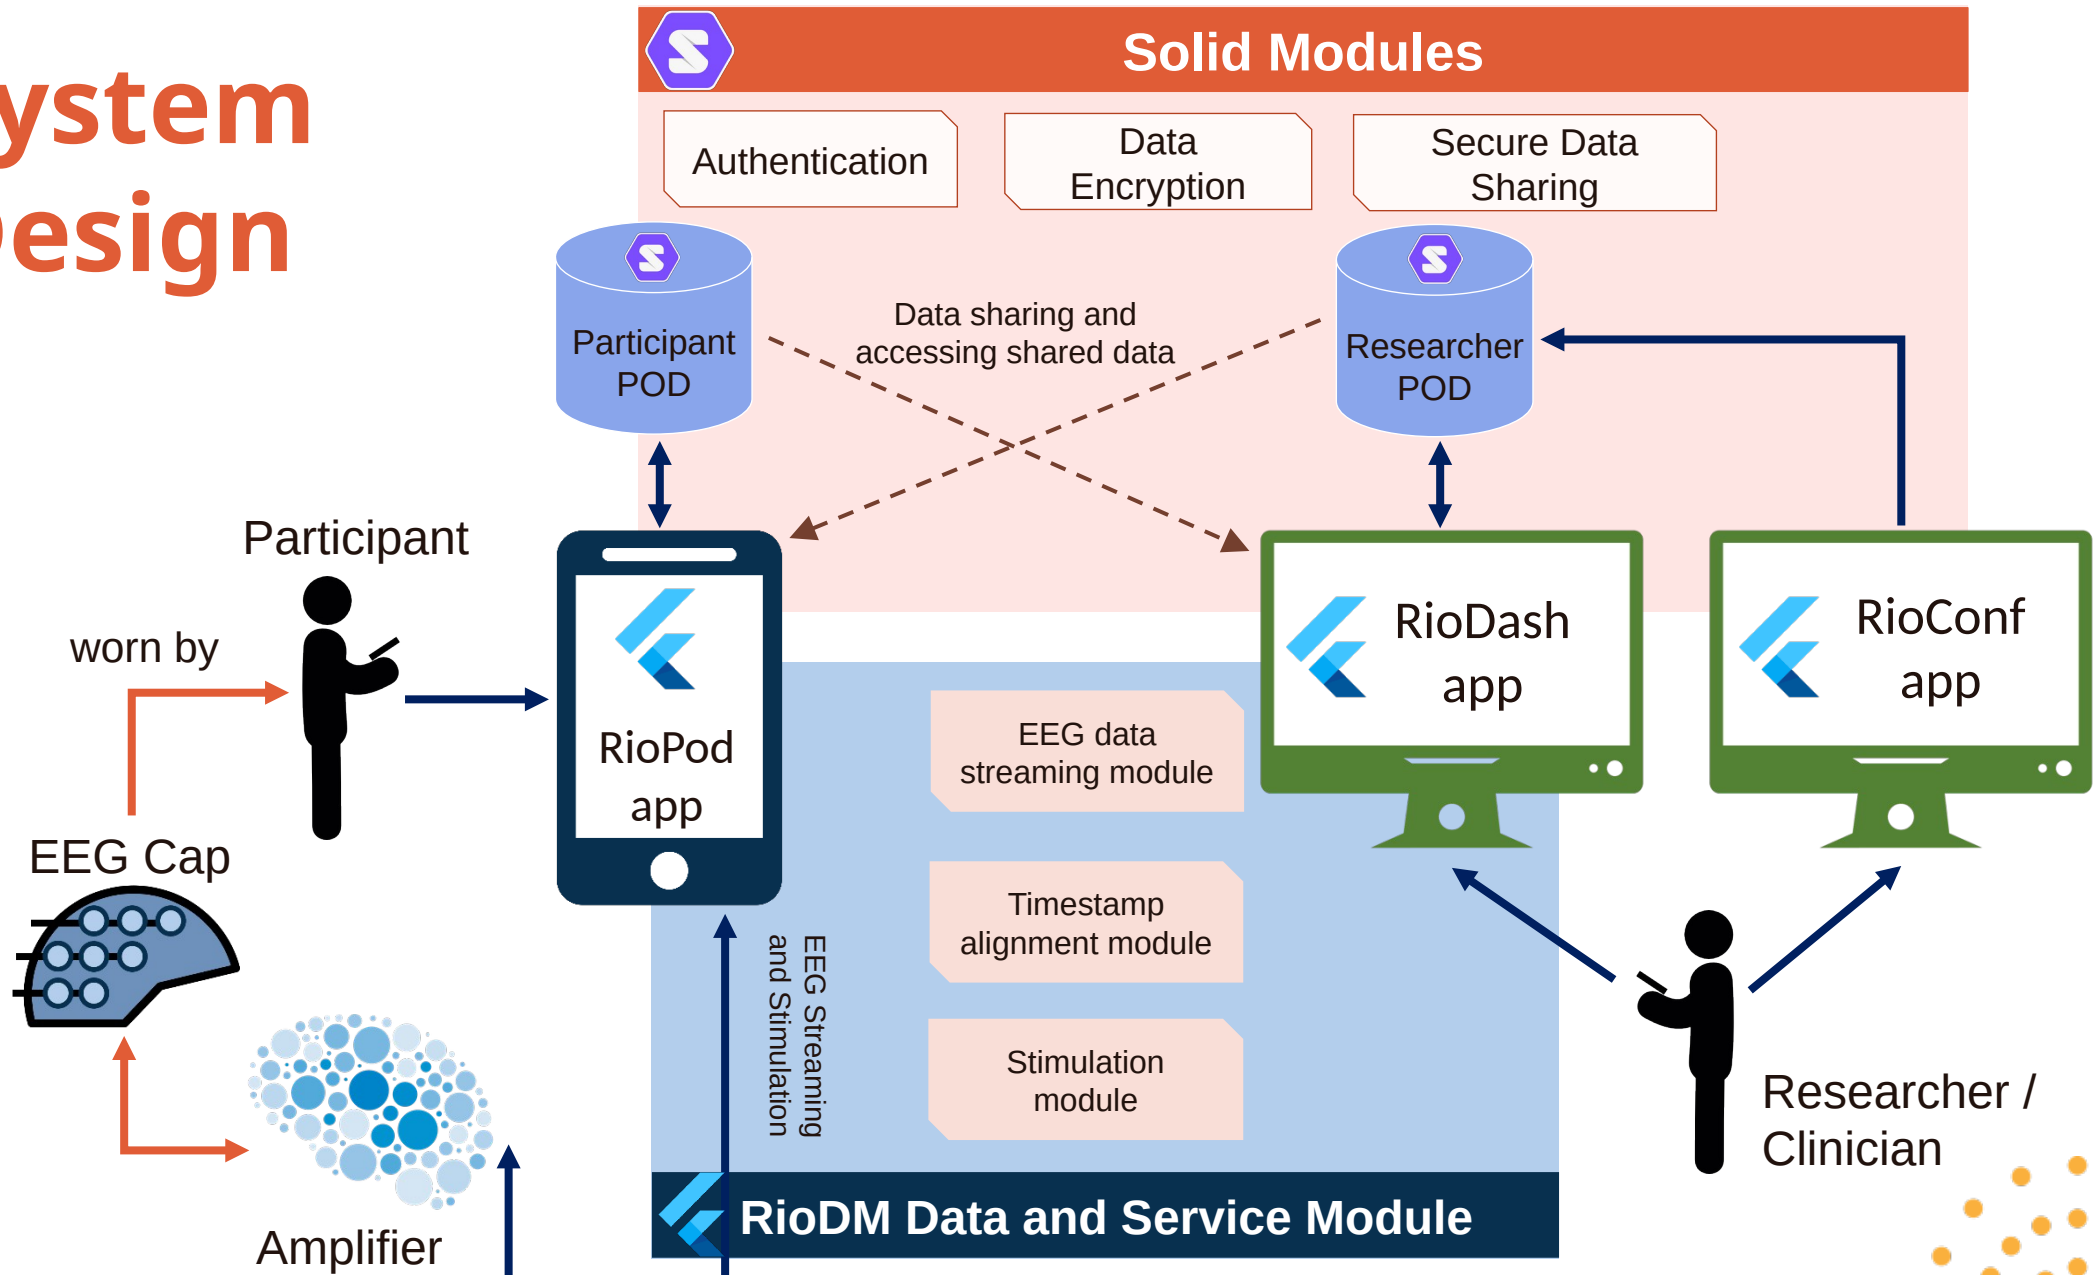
ystem
esign

Solid Modules

Authentication

Data Encryption

Secure Data Sharing

Participant POD

Data sharing and accessing shared data

Researcher POD

Participant

worn by

RioPod app

RioDash app

RioConf app

EEG data streaming module

Timestamp alignment module

Stimulation module

EEG Streaming and Stimulation

EEG Cap

Amplifier

Researcher / Clinician

RioDM Data and Service Module